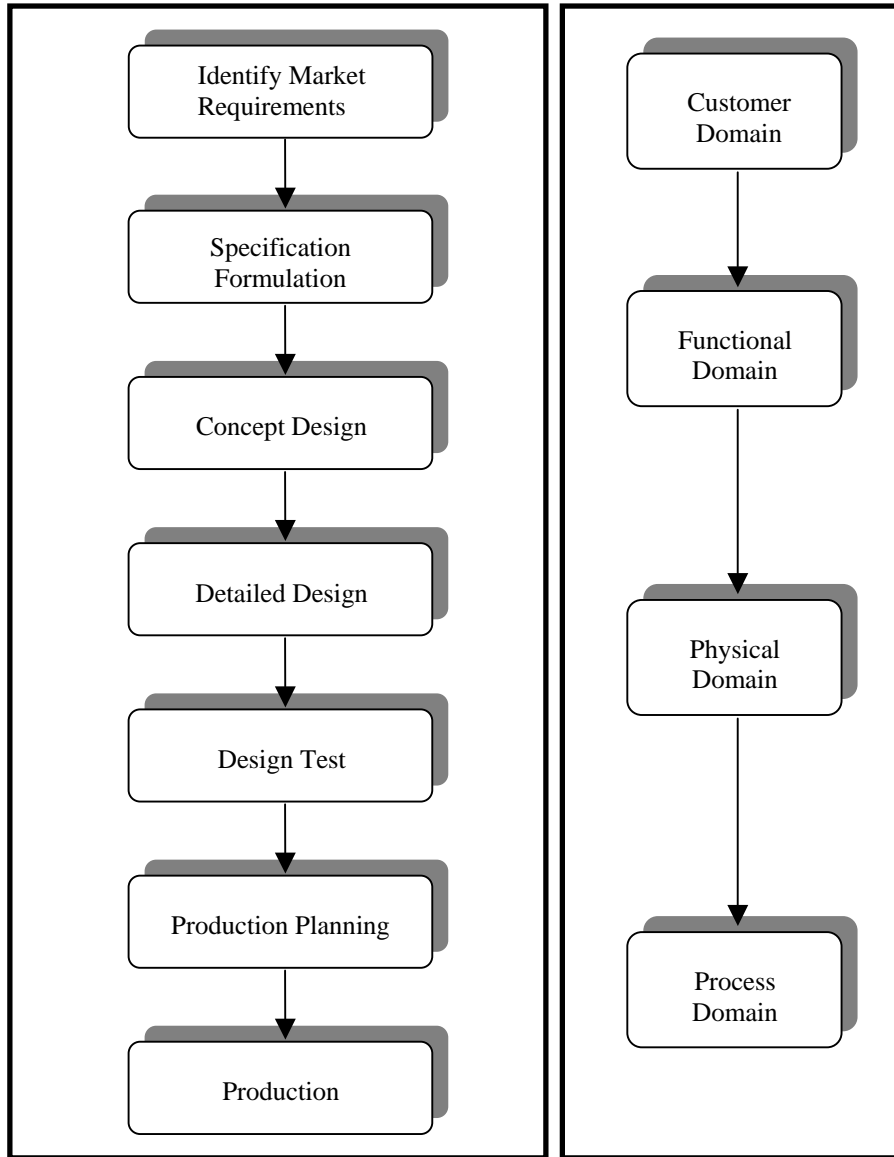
Identify Market Requirements

Specification Formulation

Concept Design

Detailed Design

Design Test

Production Planning

Production

Customer Domain

Functional Domain

Physical Domain

Process Domain